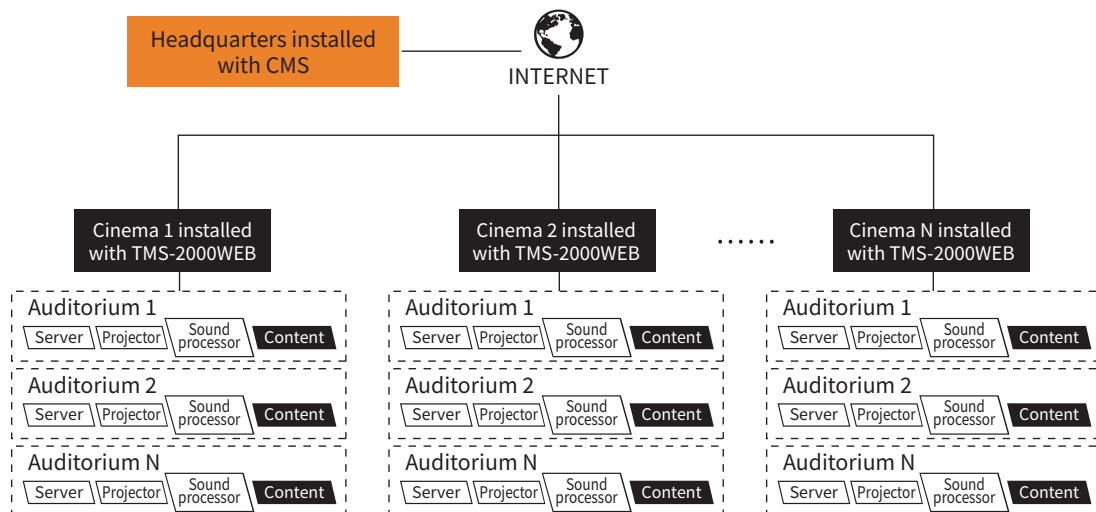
Headquarters installed with CMS

INTERNET

Cinema 1 installed with TMS-2000WEB

Auditorium 1
Server Projector Sound processor Content

Auditorium 2
Server Projector Sound processor Content

Auditorium N
Server Projector Sound processor Content

Cinema 2 installed with TMS-2000WEB

Auditorium 1
Server Projector Sound processor Content

Auditorium 2
Server Projector Sound processor Content

Auditorium N
Server Projector Sound processor Content

......

Cinema N installed with TMS-2000WEB

Auditorium 1
Server Projector Sound processor Content

Auditorium 2
Server Projector Sound processor Content

Auditorium N
Server Projector Sound processor Content